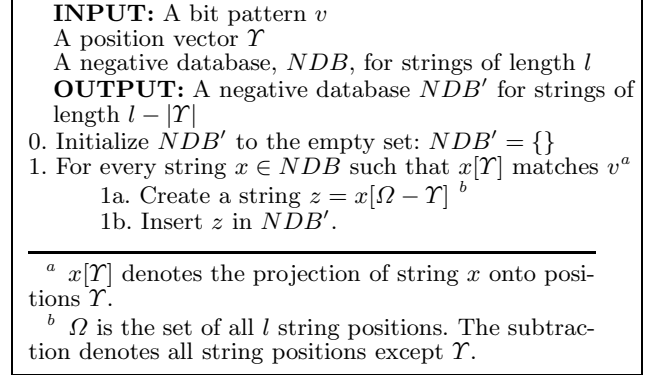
**INPUT:** A bit pattern $v$
A position vector $\Upsilon$
A negative database, $NDB$, for strings of length $l$
**OUTPUT:** A negative database $NDB'$ for strings of length $l - |\Upsilon|$
0. Initialize $NDB'$ to the empty set: $NDB' = \{\}$
1. For every string $x \in NDB$ such that $x[\Upsilon]$ matches $v^a$
1a. Create a string $z = x[\Omega - \Upsilon]$ $^b$
1b. Insert $z$ in $NDB'$.

$^a$ $x[\Upsilon]$ denotes the projection of string $x$ onto positions $\Upsilon$.
$^b$ $\Omega$ is the set of all $l$ string positions. The subtraction denotes all string positions except $\Upsilon$.